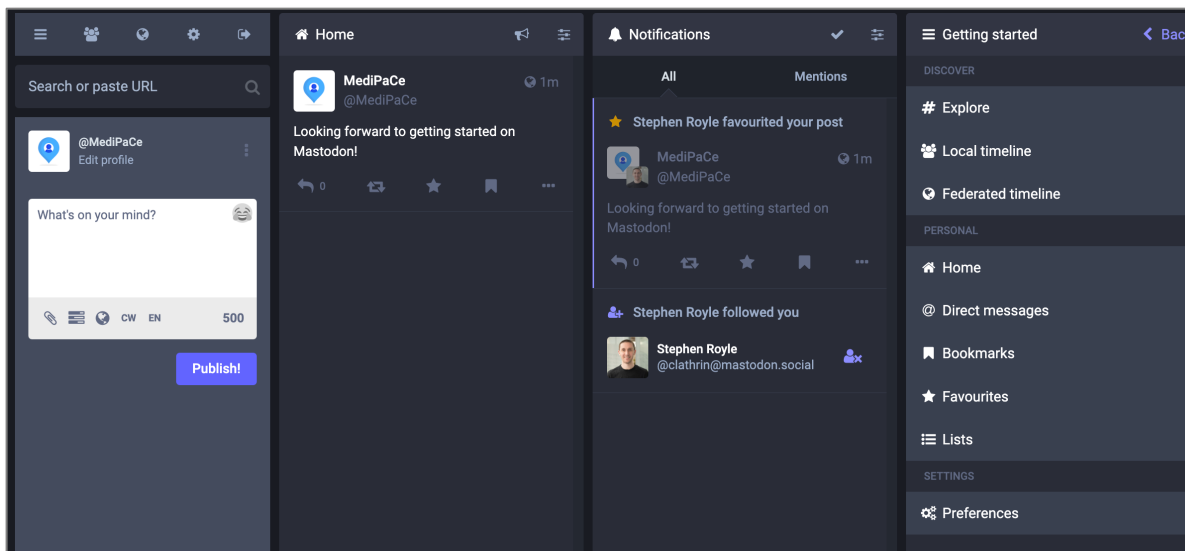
Search or paste URL

@MediPaCe
Edit profile

What's on your mind?

CW EN 500

Publish!

Home

MediPaCe
@MediPaCe
1m

Looking forward to getting started on Mastodon!

0

Notifications

All
Mentions

Stephen Royle favourited your post

MediPaCe
@MediPaCe
1m

Looking forward to getting started on Mastodon!

0

Stephen Royle followed you

Stephen Royle
@clathrin@mastodon.social

Getting started
Bac

DISCOVER
# Explore
Local timeline
Federated timeline
PERSONAL
Home
@ Direct messages
Bookmarks
Favourites
Lists
SETTINGS
Preferences